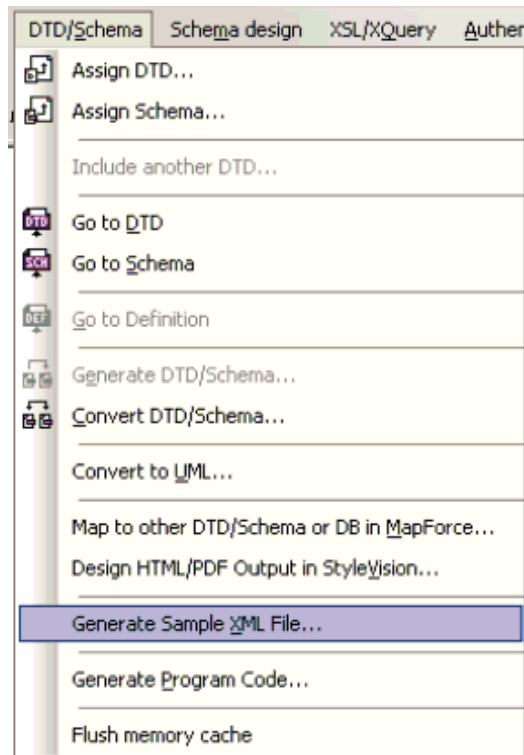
DTD/Schema Schema design XSL/XQuery Auther

Assign DTD...
Assign Schema...
Include another DTD...
Go to DTD
Go to Schema
Go to Definition
Generate DTD/Schema...
Convert DTD/Schema...
Convert to UML...
Map to other DTD/Schema or DB in MapForce...
Design HTML/PDF Output in StyleVision...
Generate Sample XML File...
Generate Program Code...
Flush memory cache